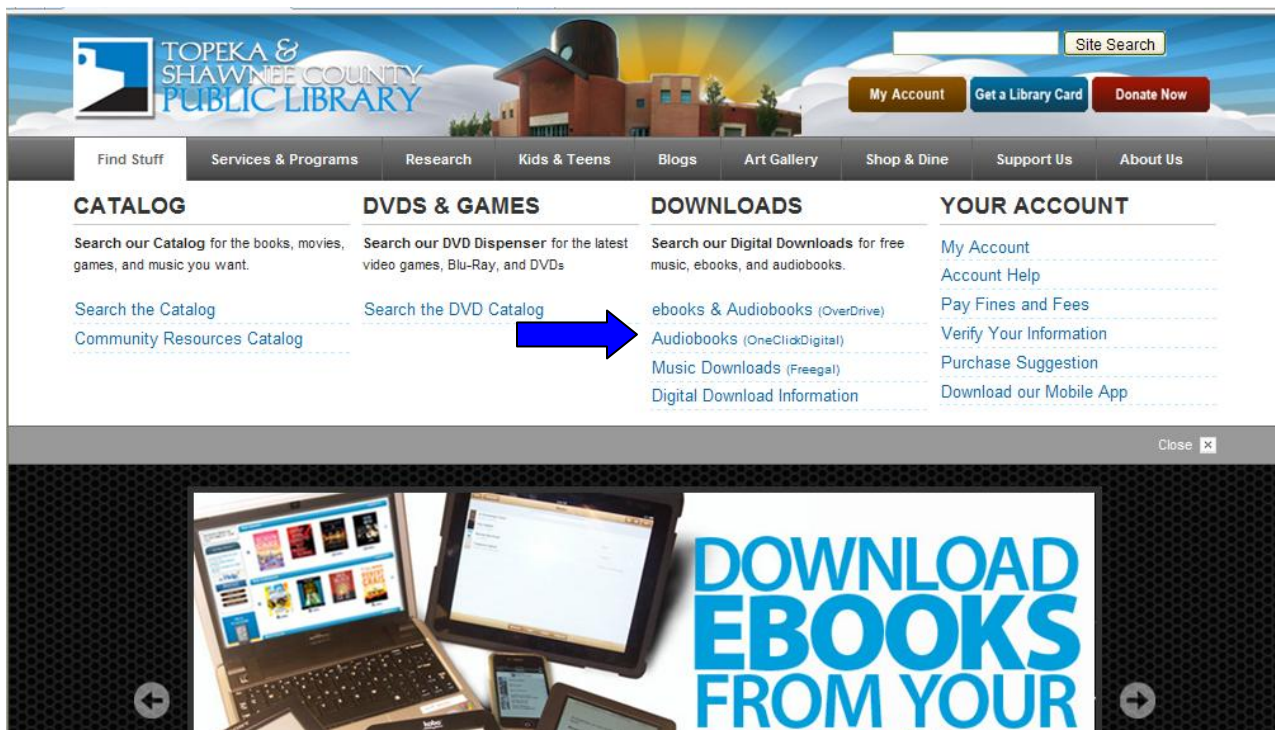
TOPEKA & SHAWNEE COUNTY PUBLIC LIBRARY

Site Search

My Account | Get a Library Card | Donate Now

Find Stuff | Services & Programs | Research | Kids & Teens | Blogs | Art Gallery | Shop & Dine | Support Us | About Us

CATALOG

**Search our Catalog** for the books, movies, games, and music you want.

Search the Catalog
Community Resources Catalog

DVDS & GAMES

**Search our DVD Dispenser** for the latest video games, Blu-Ray, and DVDs

Search the DVD Catalog

DOWNLOADS

**Search our Digital Downloads** for free music, ebooks, and audiobooks.

ebooks & Audiobooks (OverDrive)
Audiobooks (OneClickDigital)
Music Downloads (Freegal)
Digital Download Information

YOUR ACCOUNT

My Account
Account Help
Pay Fines and Fees
Verify Your Information
Purchase Suggestion
Download our Mobile App

Close

DOWNLOAD EBOOKS FROM YOUR

kobo